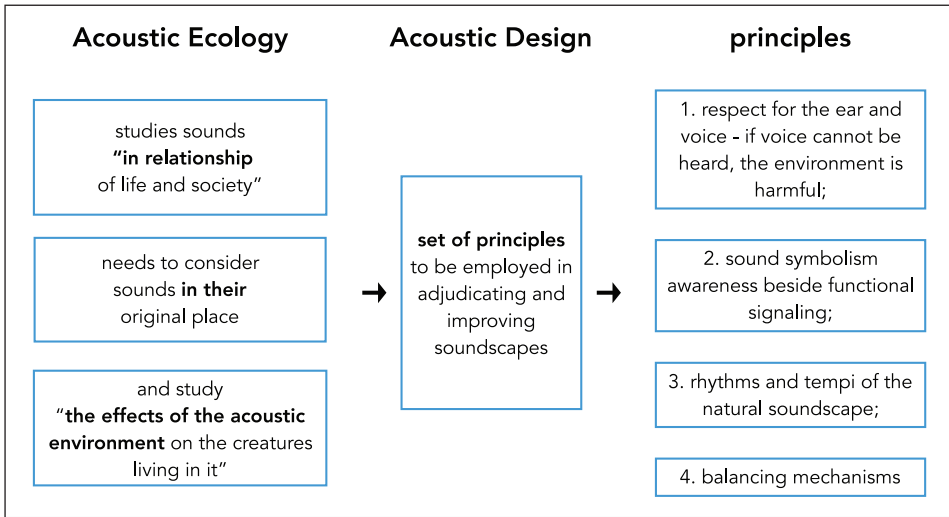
Acoustic Ecology

studies sounds **"in relationship** of life and society"

needs to consider sounds **in their** original place

and study "**the effects of the acoustic environment** on the creatures living in it"

Acoustic Design

**set of principles** to be employed in adjudicating and improving soundscapes

principles

1. respect for the ear and voice - if voice cannot be heard, the environment is harmful;

2. sound symbolism awareness beside functional signaling;

3. rhythms and tempi of the natural soundscape;

4. balancing mechanisms